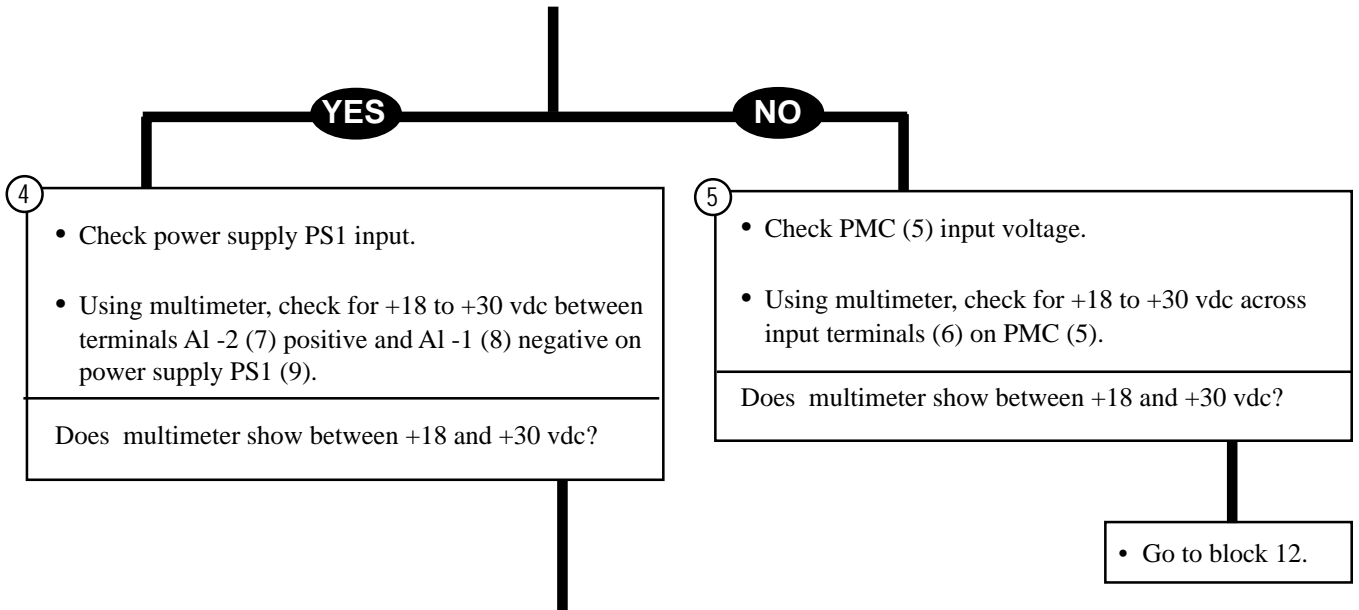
YES

NO

4

• Check power supply PS1 input.

• Using multimeter, check for +18 to +30 vdc between terminals Al -2 (7) positive and Al -1 (8) negative on power supply PS1 (9).

Does multimeter show between +18 and +30 vdc?

5

• Check PMC (5) input voltage.

• Using multimeter, check for +18 to +30 vdc across input terminals (6) on PMC (5).

Does multimeter show between +18 and +30 vdc?

• Go to block 12.